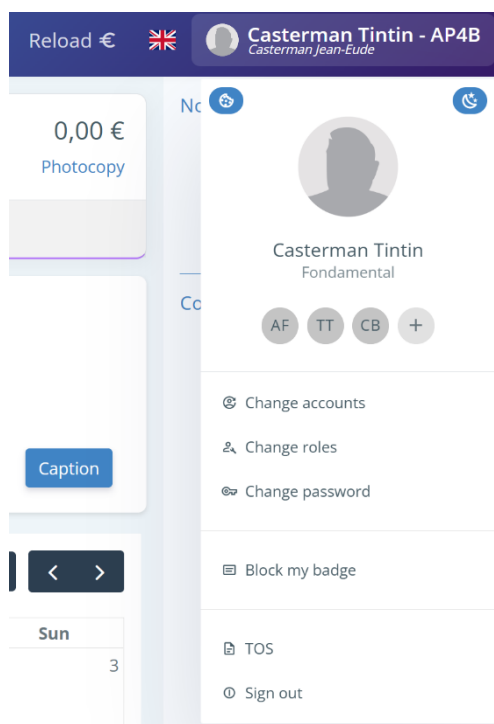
Reload €

Casterman Tintin - AP4B
Casterman Jean-Eude

0,00 €
Photocopy

No

Co

Caption

<  >

Sun
3

Casterman Tintin
Fondamental

AF TT CB +

Change accounts
Change roles
Change password

Block my badge

TOS
Sign out